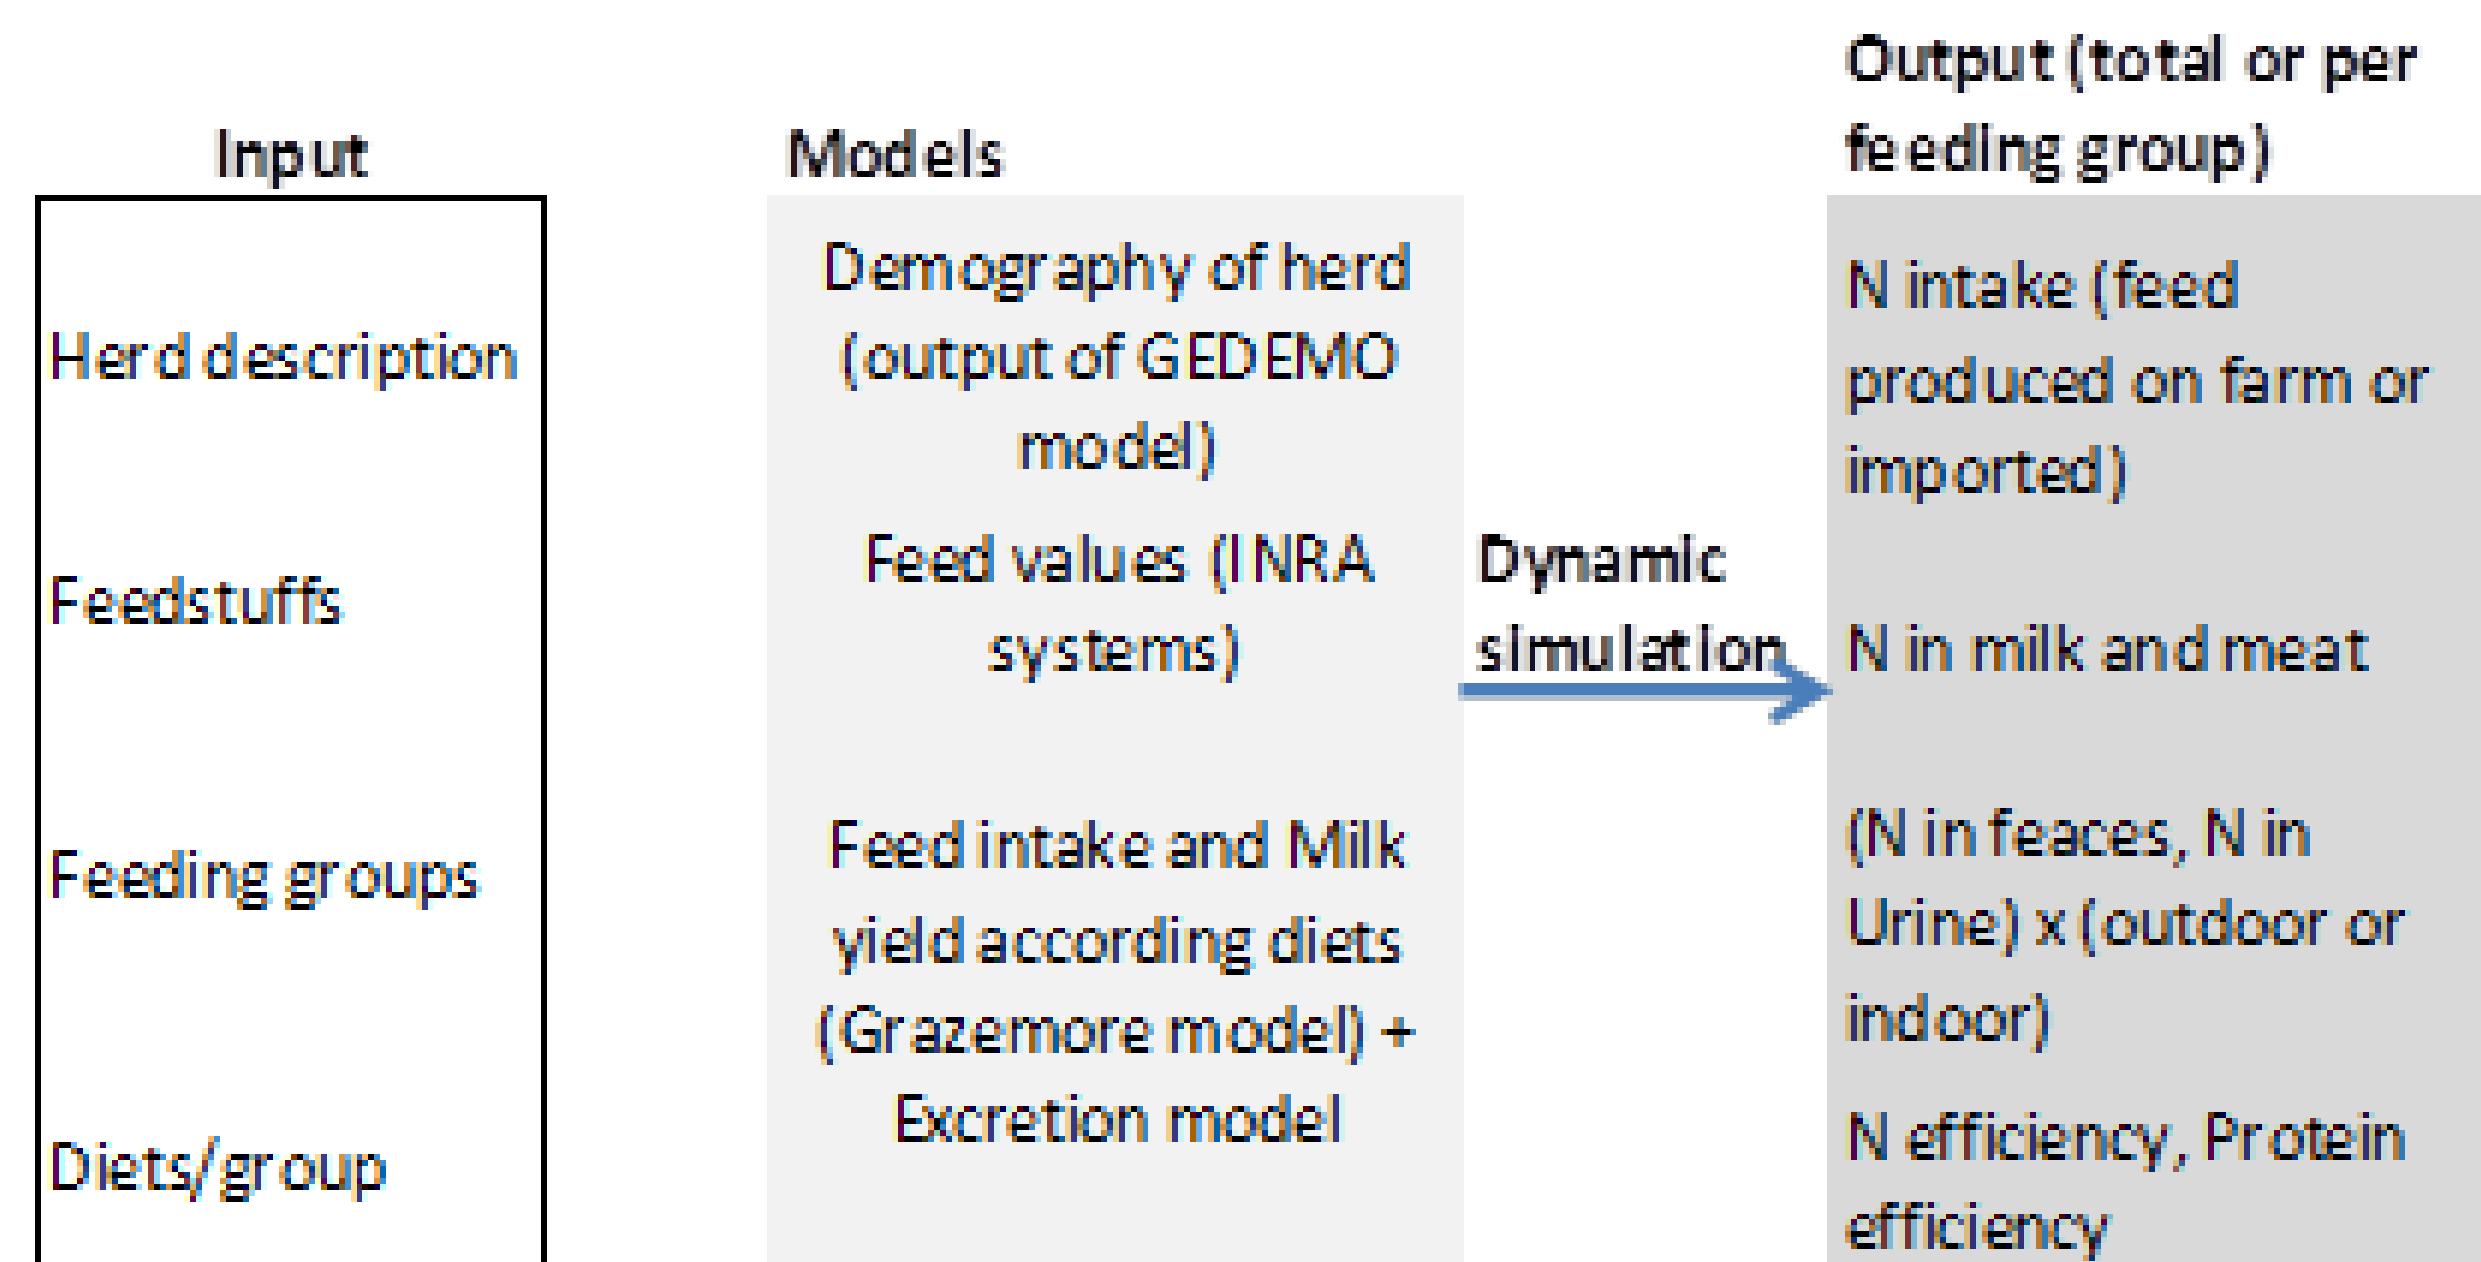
Input

Herd description

Feedstuffs

Feeding groups

Diets/group

Models

Demography of herd (output of GEDEMO model)

Feed values (INRA systems)

Feed intake and Milk yield according diets (Grazemore model) + Excretion model

Dynamic simulation

Output (total or per feeding group)

N intake (feed produced on farm or imported)

N in milk and meat

(N in feaces, N in Urine) x (outdoor or indoor)

N efficiency, Protein efficiency